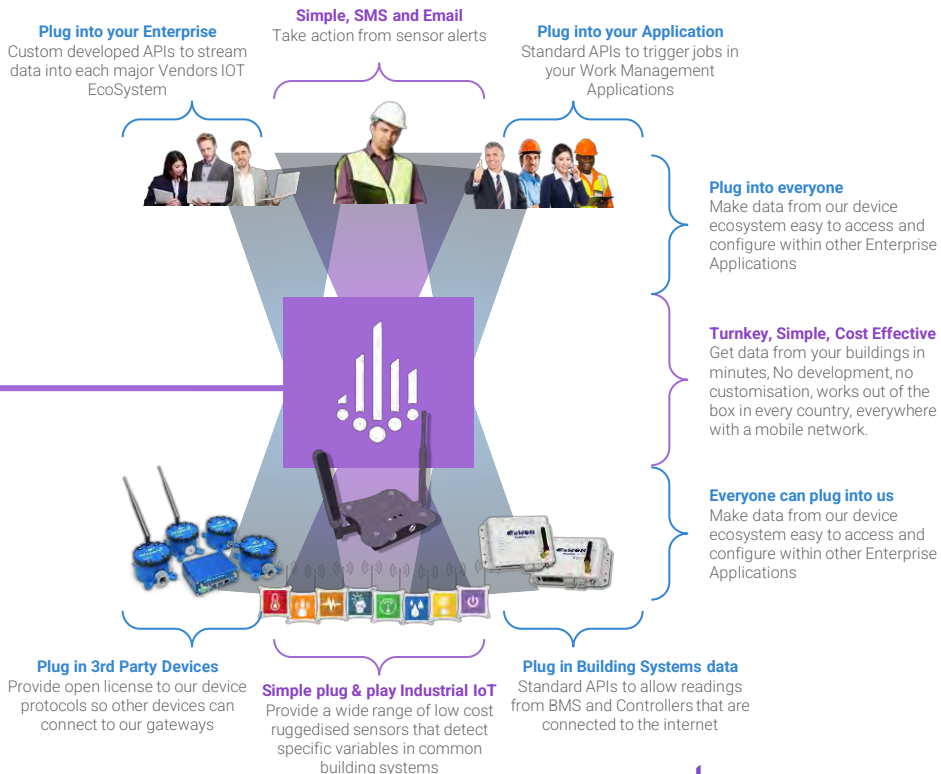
Plug into your Enterprise
Custom developed APIs to stream data into each major Vendors IOT EcoSystem

Simple, SMS and Email
Take action from sensor alerts

Plug into your Application
Standard APIs to trigger jobs in your Work Management Applications

Plug into everyone
Make data from our device ecosystem easy to access and configure within other Enterprise Applications

Turnkey, Simple, Cost Effective
Get data from your buildings in minutes, No development, no customisation, works out of the box in every country, everywhere with a mobile network.

Everyone can plug into us
Make data from our device ecosystem easy to access and configure within other Enterprise Applications

Plug in 3rd Party Devices
Provide open license to our device protocols so other devices can connect to our gateways

Simple plug & play Industrial IoT
Provide a wide range of low cost ruggedised sensors that detect specific variables in common building systems

Plug in Building Systems data
Standard APIs to allow readings from BMS and Controllers that are connected to the internet